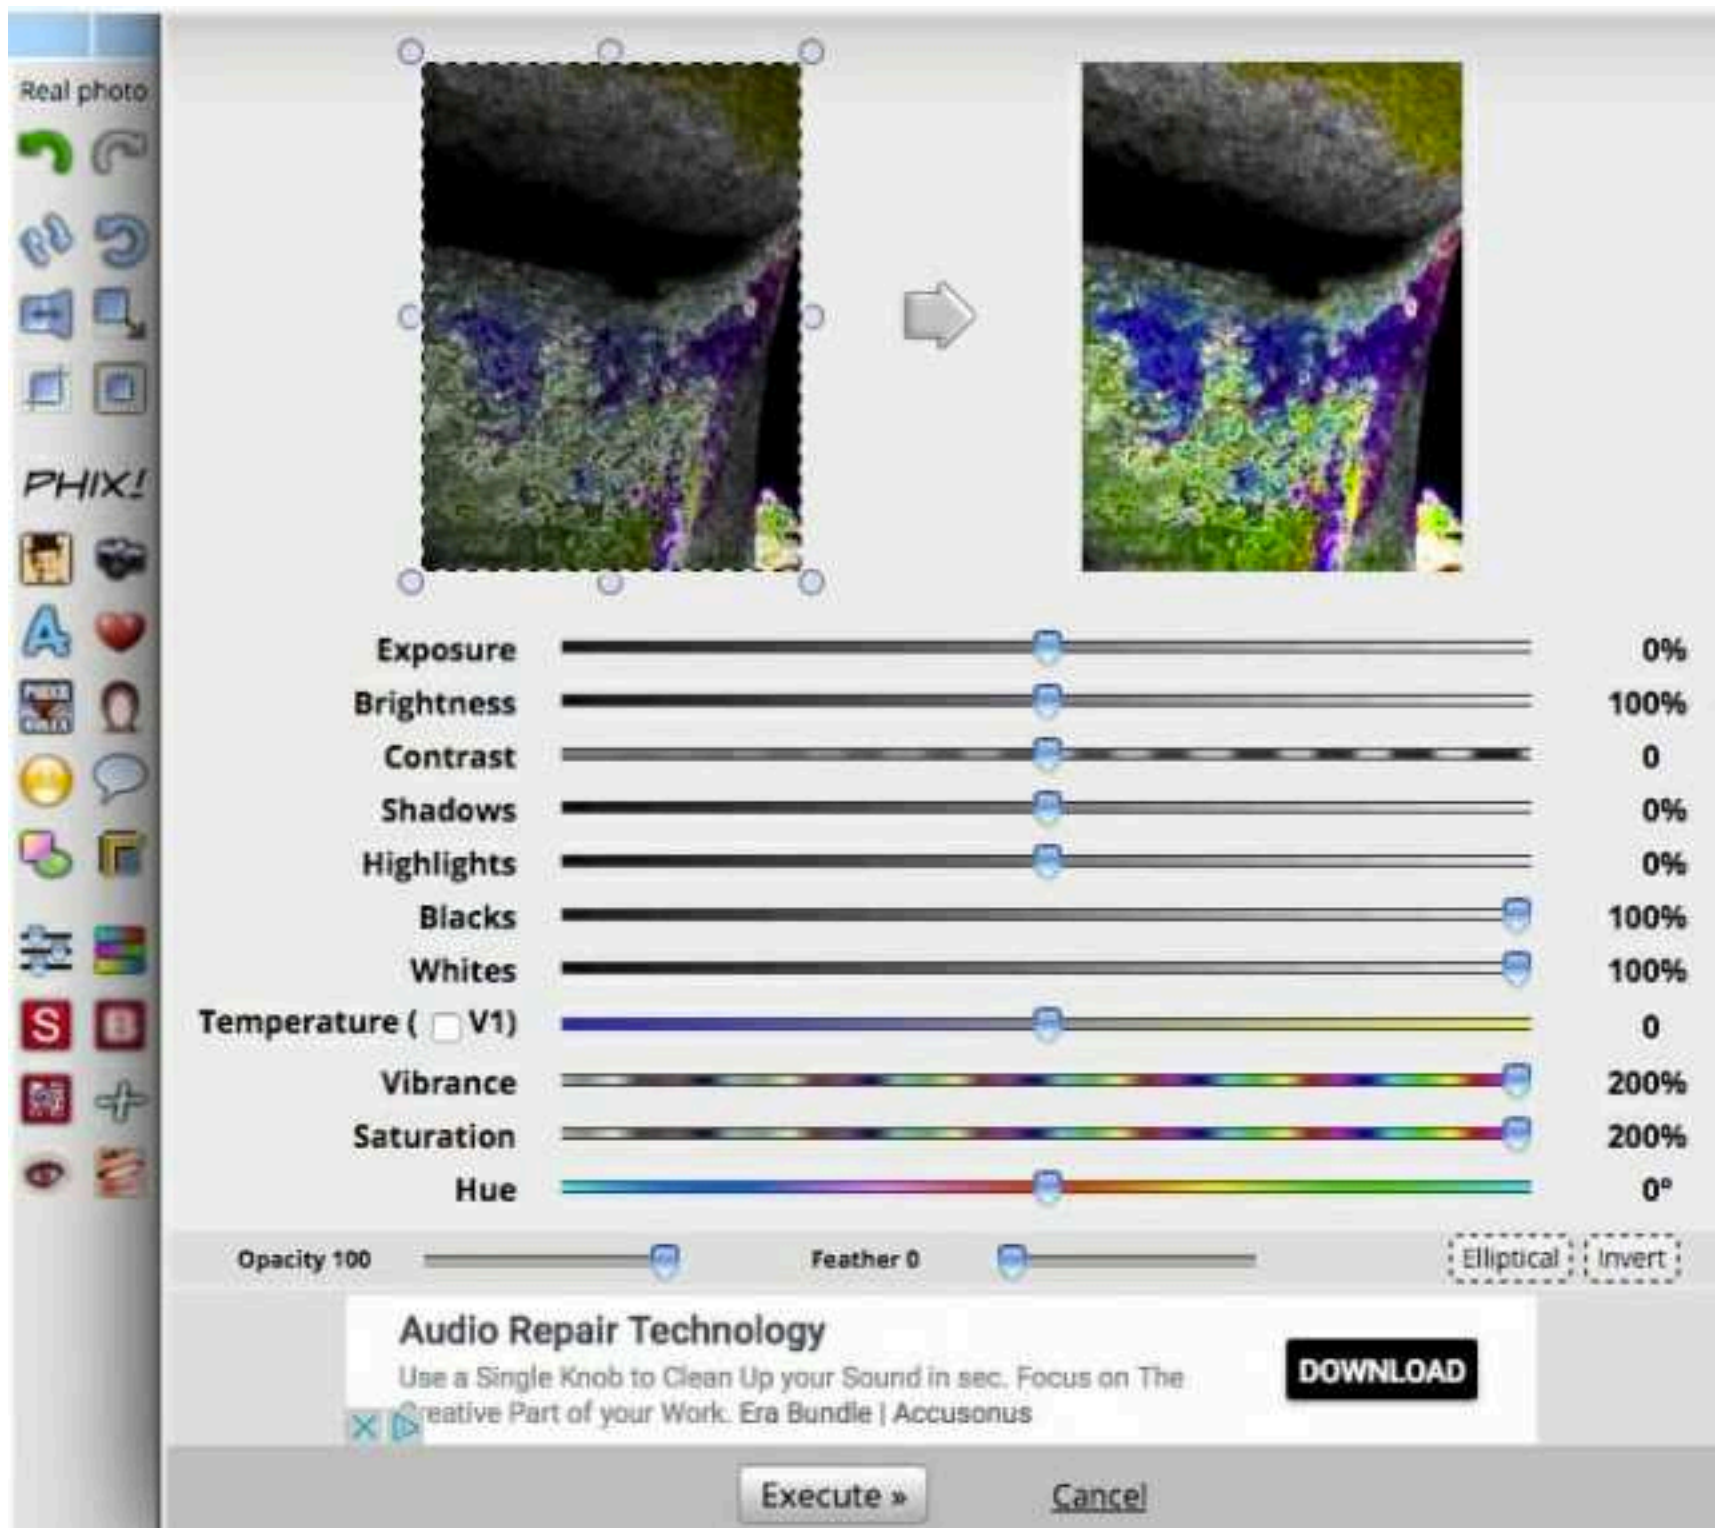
Real photo

PHIX!

Exposure 0%
Brightness 100%
Contrast 0
Shadows 0%
Highlights 0%
Blacks 100%
Whites 100%
Temperature ( V1) 0
Vibrance 200%
Saturation 200%
Hue 0°

Opacity 100 Feather 0 Elliptical Invert

Audio Repair Technology
Use a Single Knob to Clean Up your Sound in sec. Focus on The Creative Part of your Work. Era Bundle | Accusonus
DOWNLOAD

Execute » Cancel